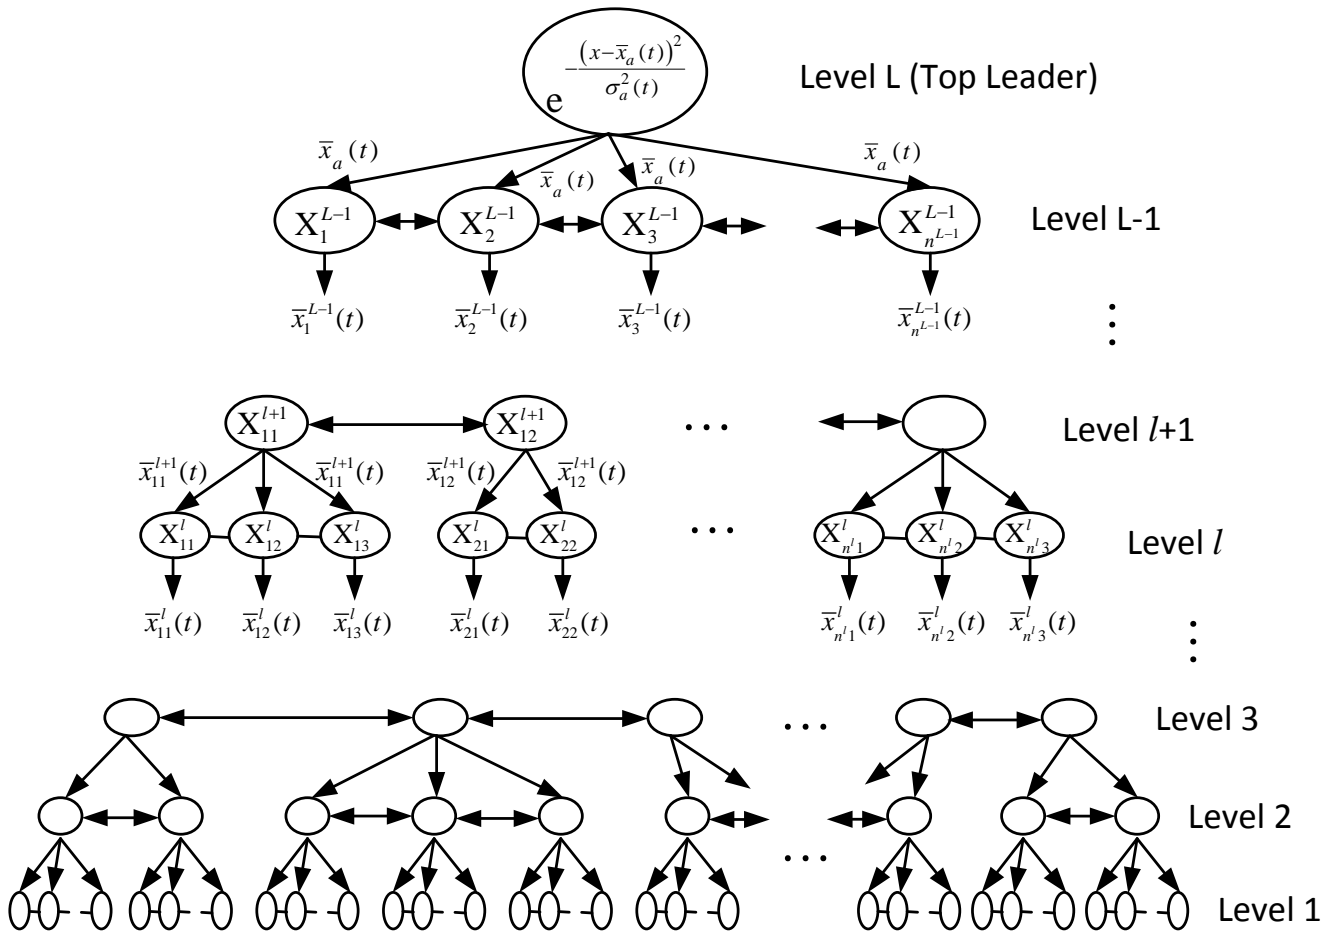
$e^{-\frac{(x-\bar{x}_a(t))^2}{\sigma_a^2(t)}}$

Level L (Top Leader)

$\bar{x}_a(t)$ $\bar{x}_a(t)$ $\bar{x}_a(t)$ $\bar{x}_a(t)$

$X_1^{L-1}$ $X_2^{L-1}$ $X_3^{L-1}$ $X_{n^{L-1}}^{L-1}$

Level L-1

$\bar{x}_1^{L-1}(t)$ $\bar{x}_2^{L-1}(t)$ $\bar{x}_3^{L-1}(t)$ $\bar{x}_{n^{L-1}}^{L-1}(t)$

$X_{11}^{l+1}$ $X_{12}^{l+1}$ ···

Level $l$+1

$\bar{x}_{11}^{l+1}(t)$ $\bar{x}_{11}^{l+1}(t)$ $\bar{x}_{12}^{l+1}(t)$ $\bar{x}_{12}^{l+1}(t)$

$X_{11}^l$ $X_{12}^l$ $X_{13}^l$ $X_{21}^l$ $X_{22}^l$ ··· $X_{n^l1}^l$ $X_{n^l2}^l$ $X_{n^l3}^l$

Level $l$

$\bar{x}_{11}^l(t)$ $\bar{x}_{12}^l(t)$ $\bar{x}_{13}^l(t)$ $\bar{x}_{21}^l(t)$ $\bar{x}_{22}^l(t)$ $\bar{x}_{n^l1}^l(t)$ $\bar{x}_{n^l2}^l(t)$ $\bar{x}_{n^l3}^l(t)$

···

Level 3

Level 2

···

Level 1